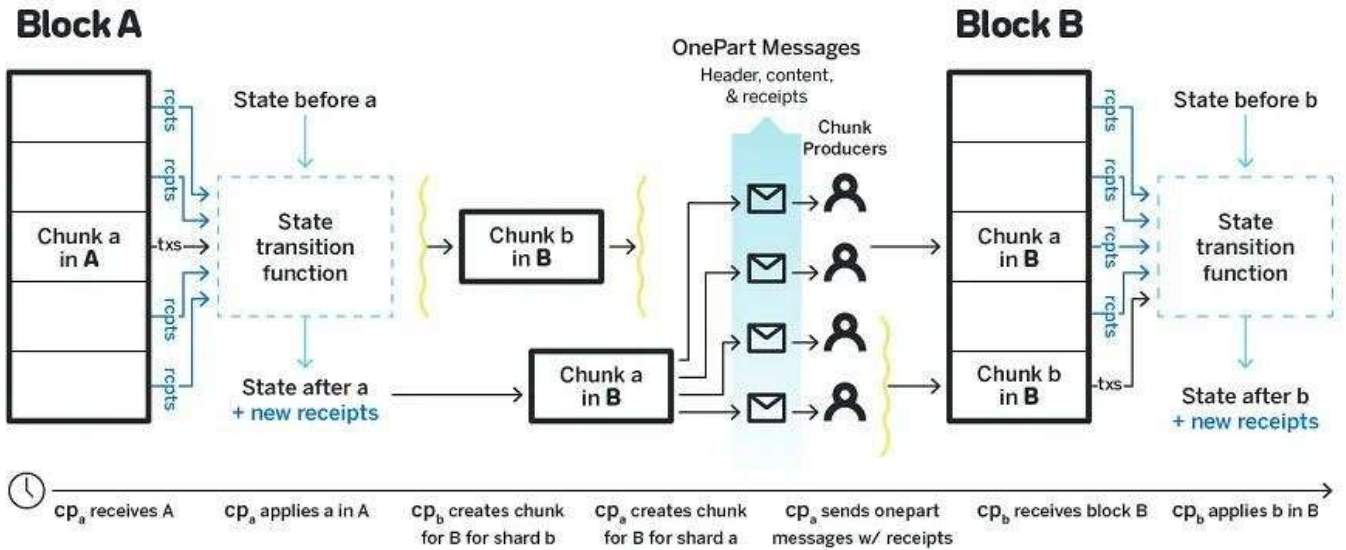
Block A

rcpts

rcpts

Chunk a in A

txs

rcpts

rcpts

State before a

State transition function

State after a
+ new receipts

Chunk b in B

Chunk a in B

OnePart Messages
Header, content, & receipts

Chunk Producers

Block B

rcpts

rcpts

Chunk a in B

rcpts

rcpts

Chunk b in B

txs

State before b

State transition function

State after b
+ new receipts

$cp_a$ receives A

$cp_a$ applies a in A

$cp_b$ creates chunk for B for shard b

$cp_a$ creates chunk for B for shard a

$cp_a$ sends onepart messages w/ receipts

$cp_b$ receives block B

$cp_b$ applies b in B